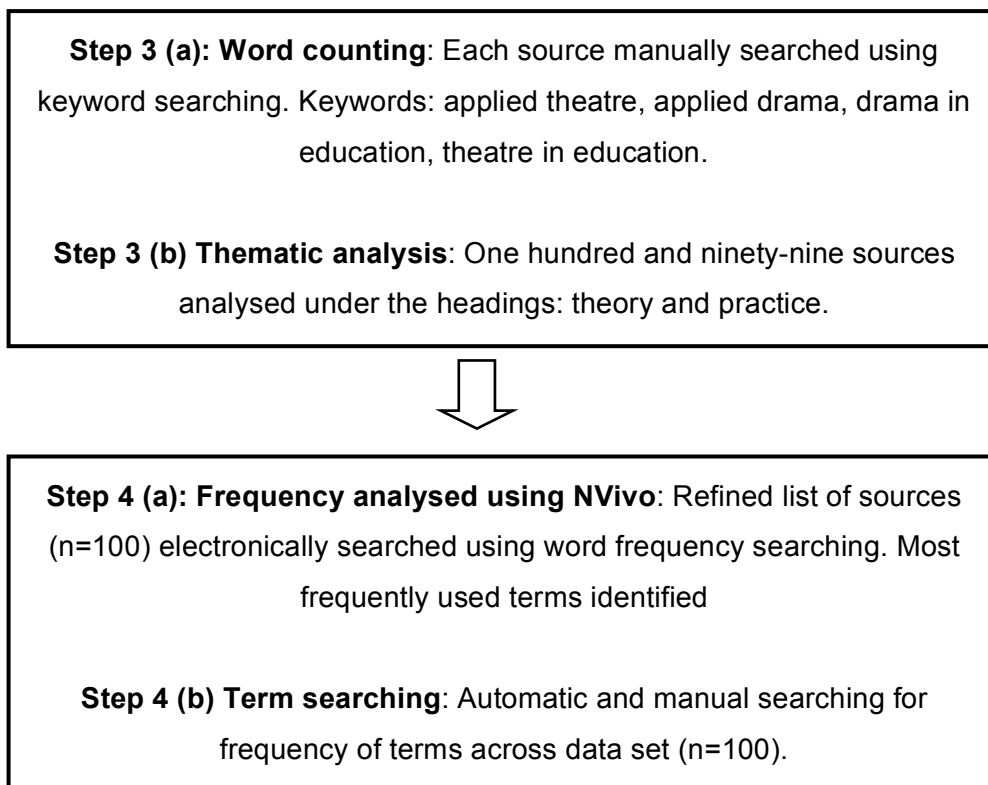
**Step 3 (a): Word counting**: Each source manually searched using keyword searching. Keywords: applied theatre, applied drama, drama in education, theatre in education.

**Step 3 (b) Thematic analysis**: One hundred and ninety-nine sources analysed under the headings: theory and practice.

**Step 4 (a): Frequency analysed using NVivo**: Refined list of sources (n=100) electronically searched using word frequency searching. Most frequently used terms identified

**Step 4 (b) Term searching**: Automatic and manual searching for frequency of terms across data set (n=100).